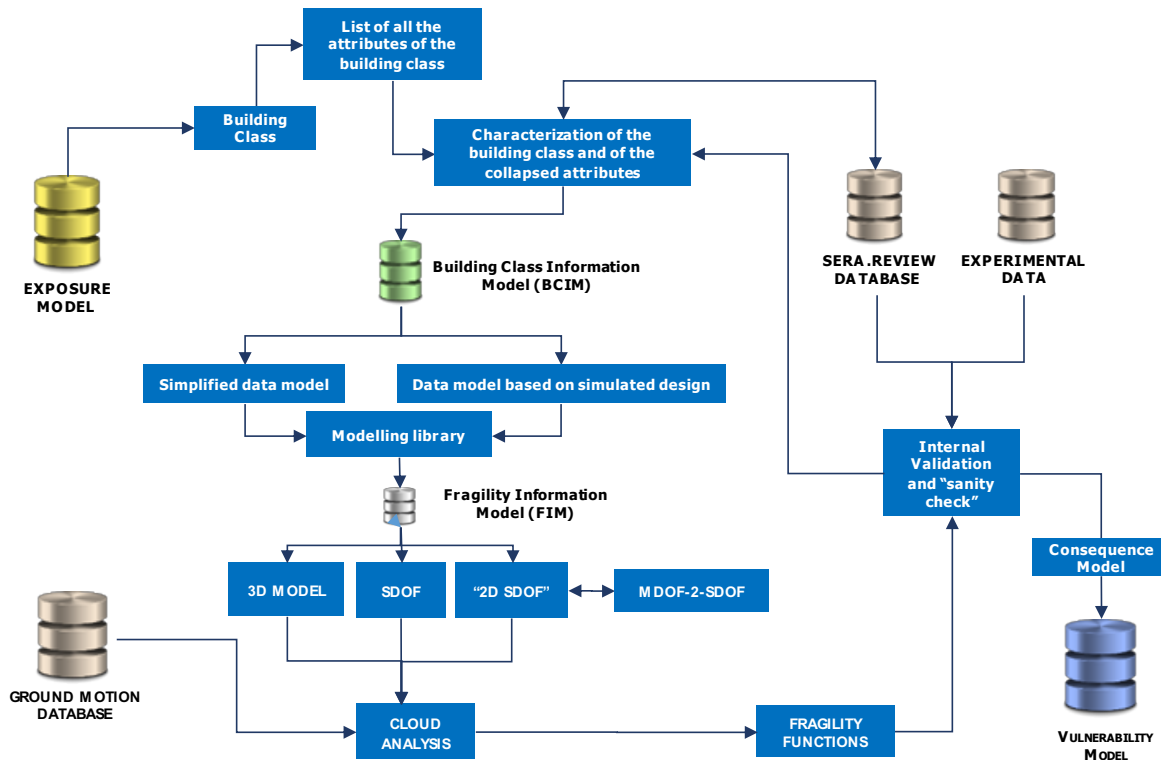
List of all the attributes of the building class

Building Class

Characterization of the building class and of the collapsed attributes

EXPOSURE MODEL

SERA.REVIEW DATABASE

EXPERIMENTAL DATA

Building Class Information Model (BCIM)

Simplified data model

Data model based on simulated design

Modelling library

Internal Validation and "sanity check"

Fragility Information Model (FIM)

Consequence Model

3D MODEL

SDOF

"2D SDOF"

MDOF-2-SDOF

GROUND MOTION DATABASE

CLOUD ANALYSIS

FRAGILITY FUNCTIONS

VULNERABILITY MODEL